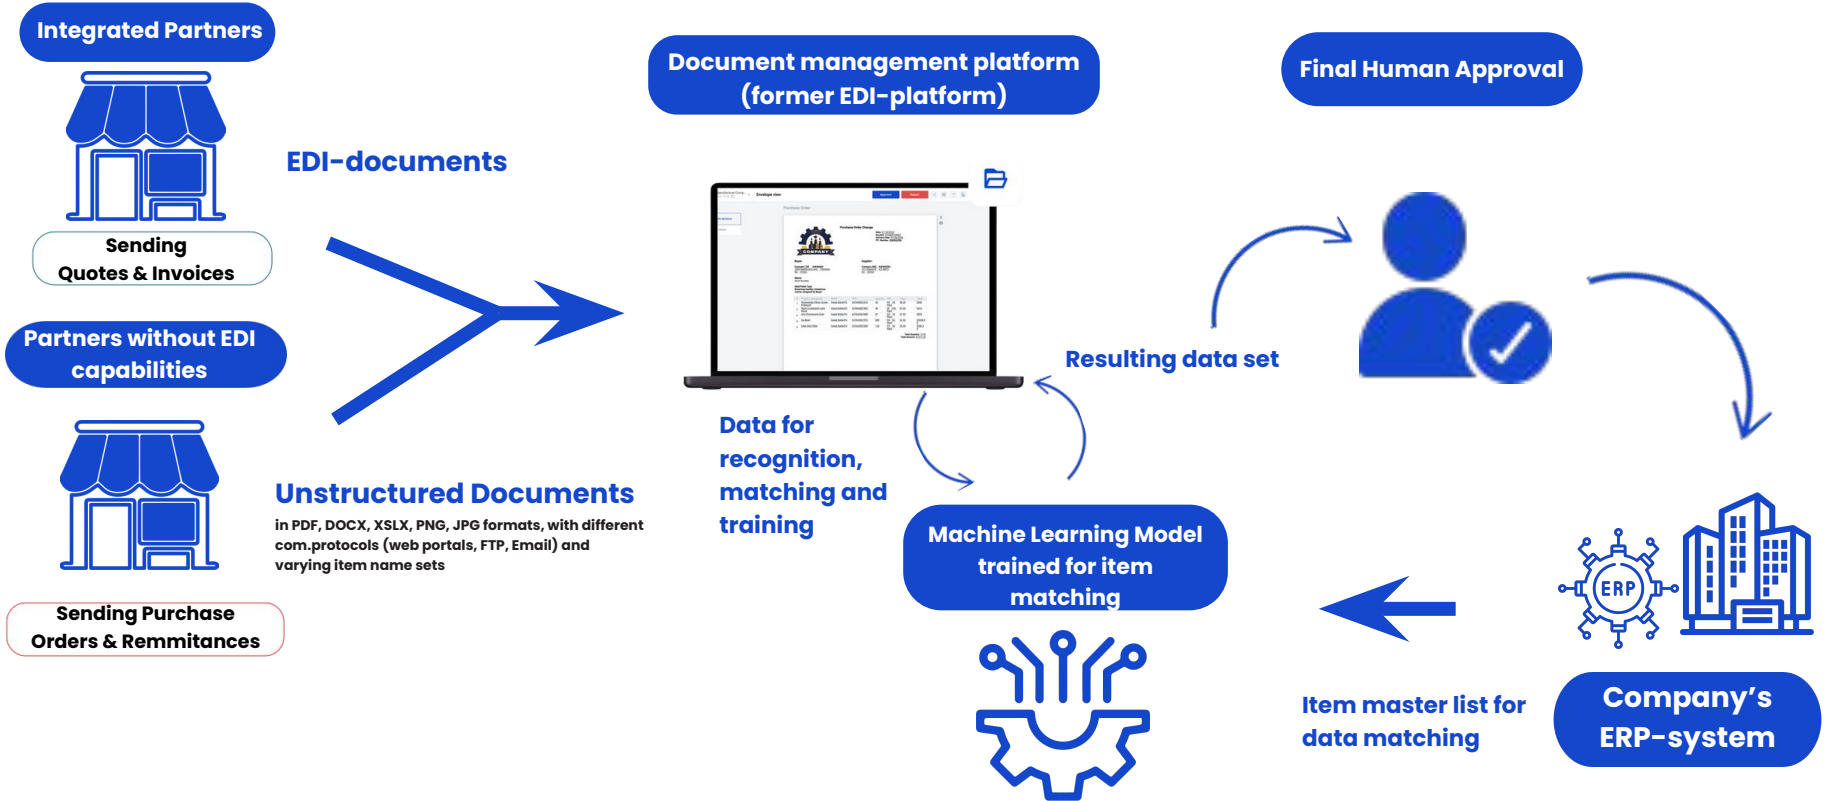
Integrated Partners

Sending
Quotes & Invoices

Partners without EDI capabilities

Sending Purchase Orders & Remmitances

EDI-documents

Unstructured Documents

in PDF, DOCX, XSLX, PNG, JPG formats, with different com.protocols (web portals, FTP, Email) and varying item name sets

Document management platform (former EDI-platform)

Data for recognition, matching and training

Machine Learning Model trained for item matching

Final Human Approval

Resulting data set

ERP

Item master list for data matching

Company's ERP-system